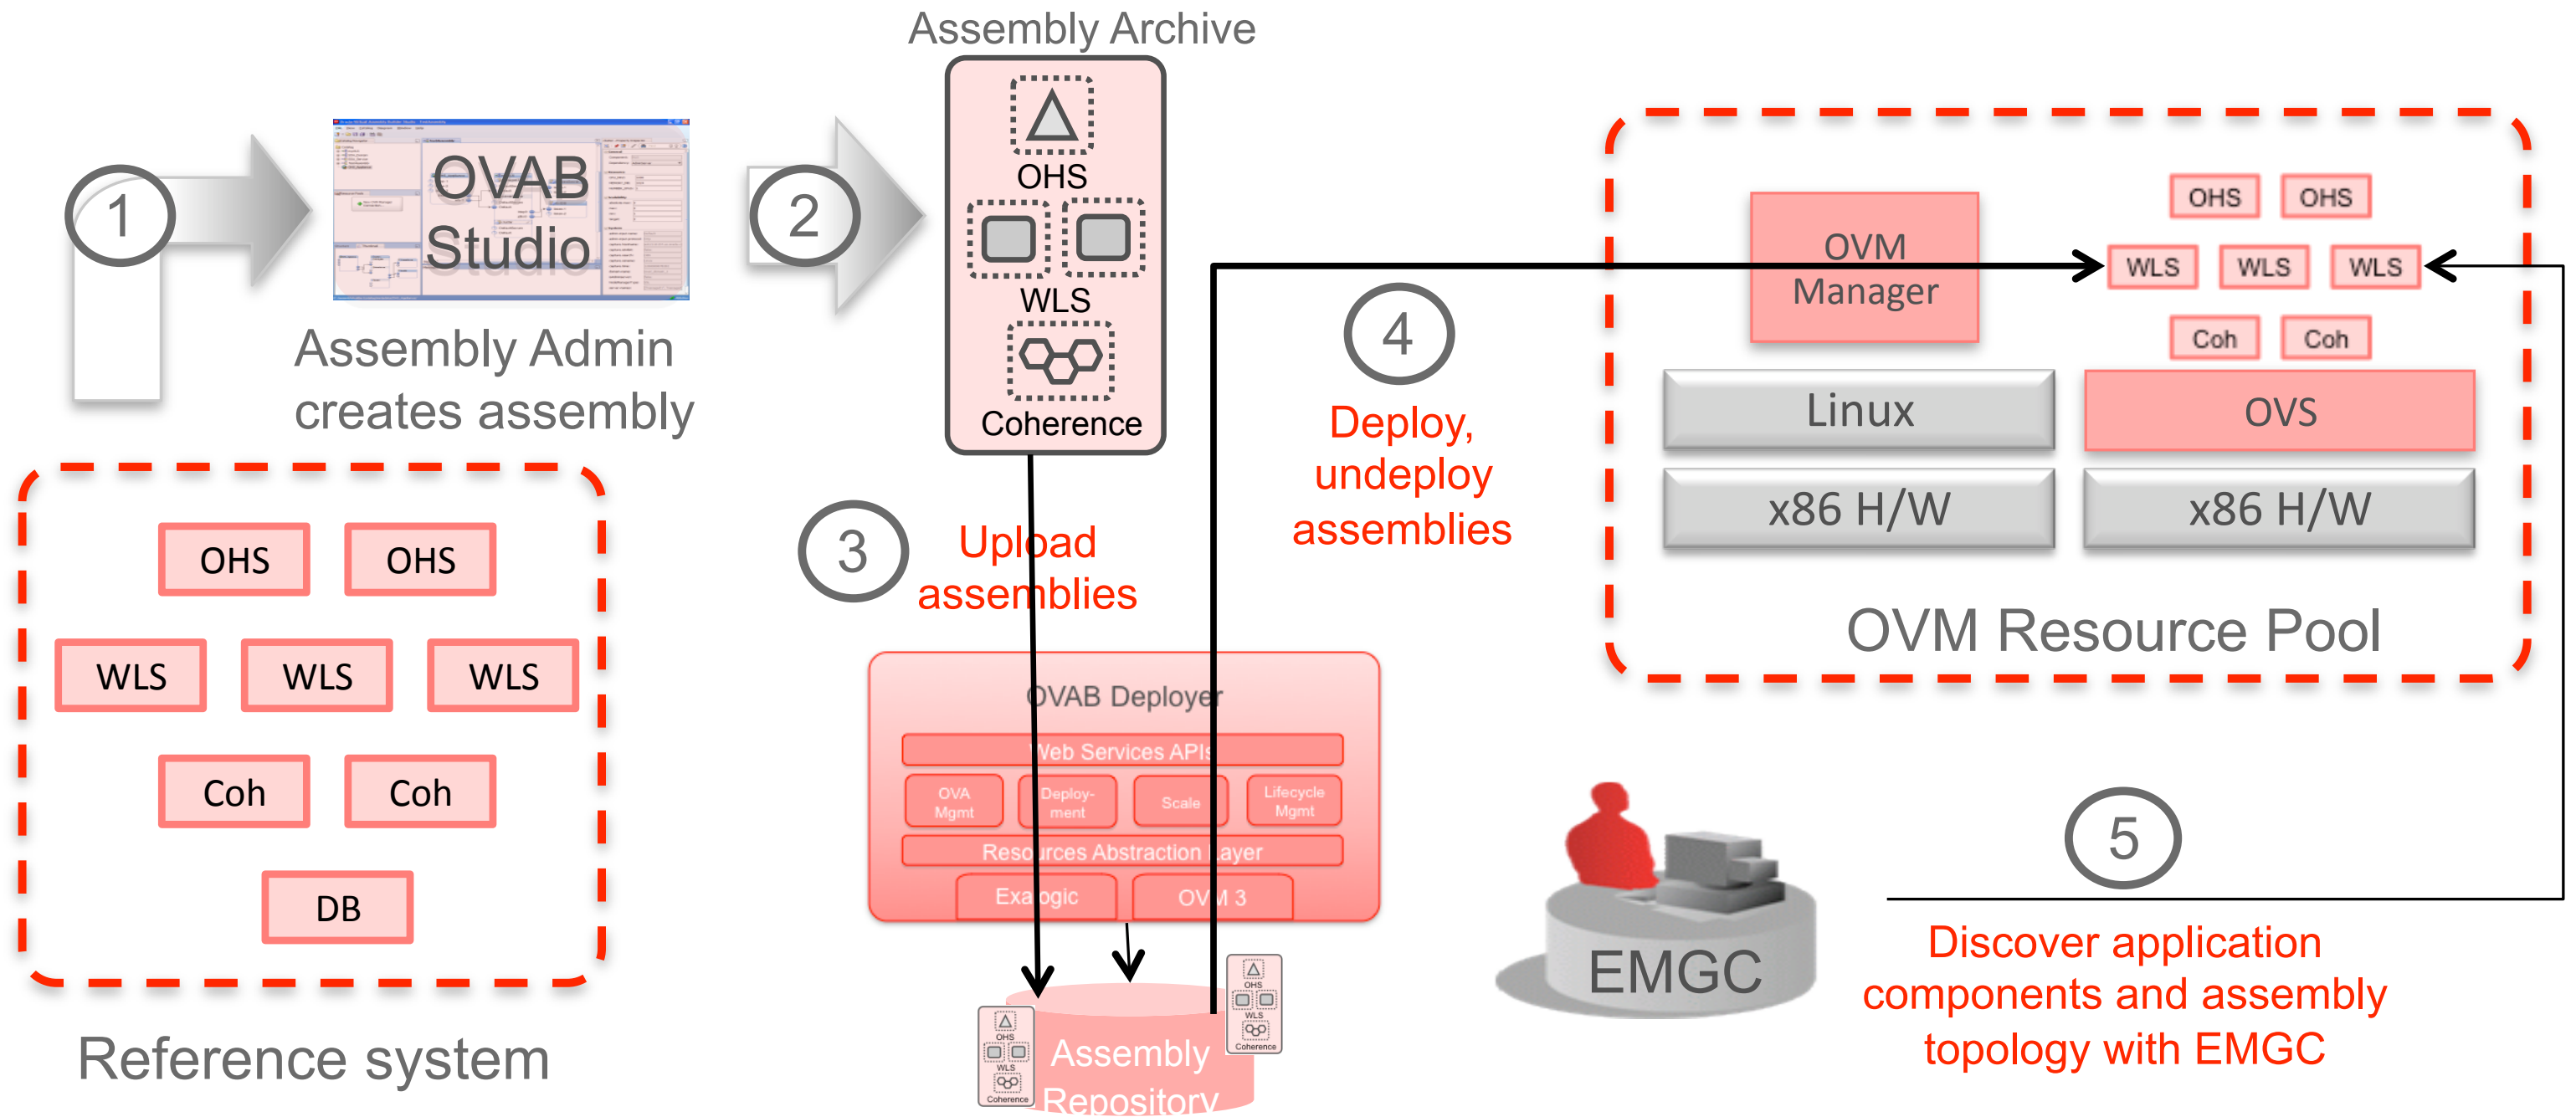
1

OVAB Studio

Assembly Admin creates assembly

2

Assembly Archive

OHS

WLS

Coherence

OHS OHS
WLS WLS WLS
Coh Coh
DB

Reference system

3

Upload assemblies

OVAB Deployer

Web Services APIs

OVA Mgmt

Deployment

Scale

Lifecycle Mgmt

Resources Abstraction Layer

Exalogic

OVM 3

OHS
WLS
Coherence

Assembly Repository

OHS
WLS
Coherence

4

Deploy, undeploy assemblies

OVM Manager

OHS OHS
WLS WLS WLS
Coh Coh

Linux

OVS

x86 H/W

x86 H/W

OVM Resource Pool

EMGC

5

Discover application components and assembly topology with EMGC